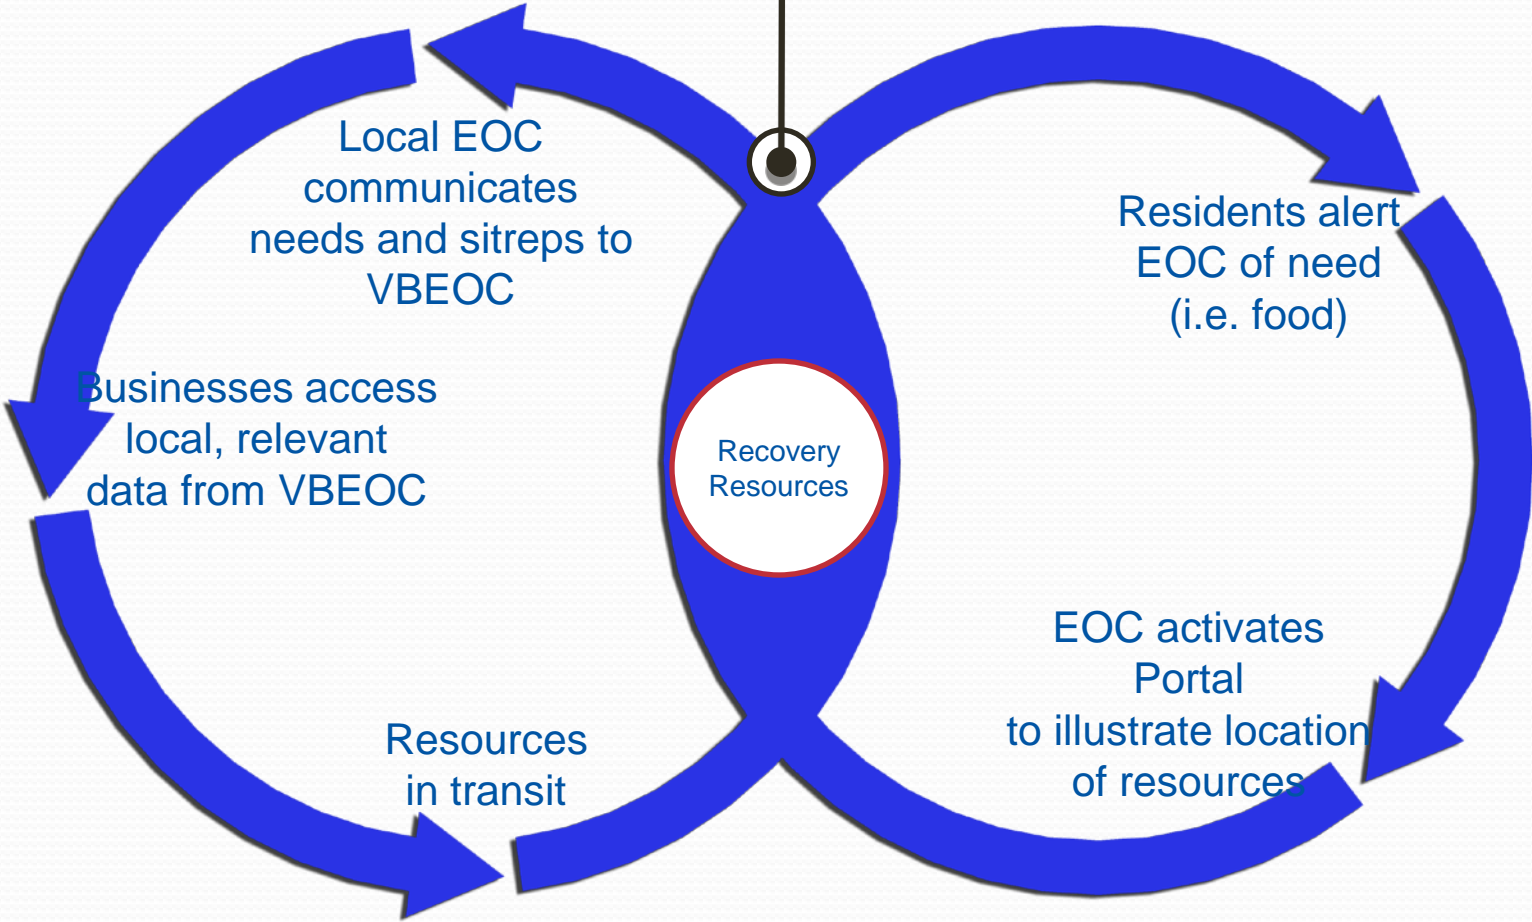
Local EOC communicates needs and sitreps to VBEOC

Residents alert EOC of need (i.e. food)

Businesses access local, relevant data from VBEOC

Recovery Resources

EOC activates Portal to illustrate location of resources

Resources in transit